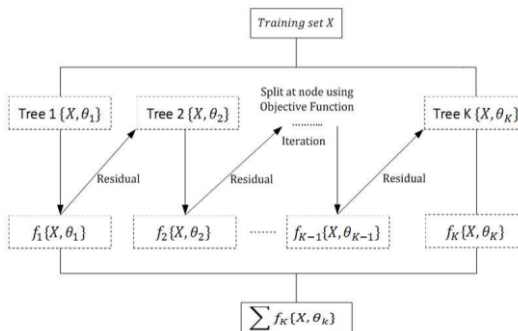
$Training\ set\ X$

Tree 1 $\{X, \theta_1\}$

Tree 2 $\{X, \theta_2\}$

Split at node using Objective Function

........

Iteration

Tree K $\{X, \theta_K\}$

Residual

Residual

Residual

$f_1\{X, \theta_1\}$

$f_2\{X, \theta_2\}$

.......

$f_{K-1}\{X, \theta_{K-1}\}$

$f_K\{X, \theta_K\}$

$\sum f_K\{X, \theta_k\}$